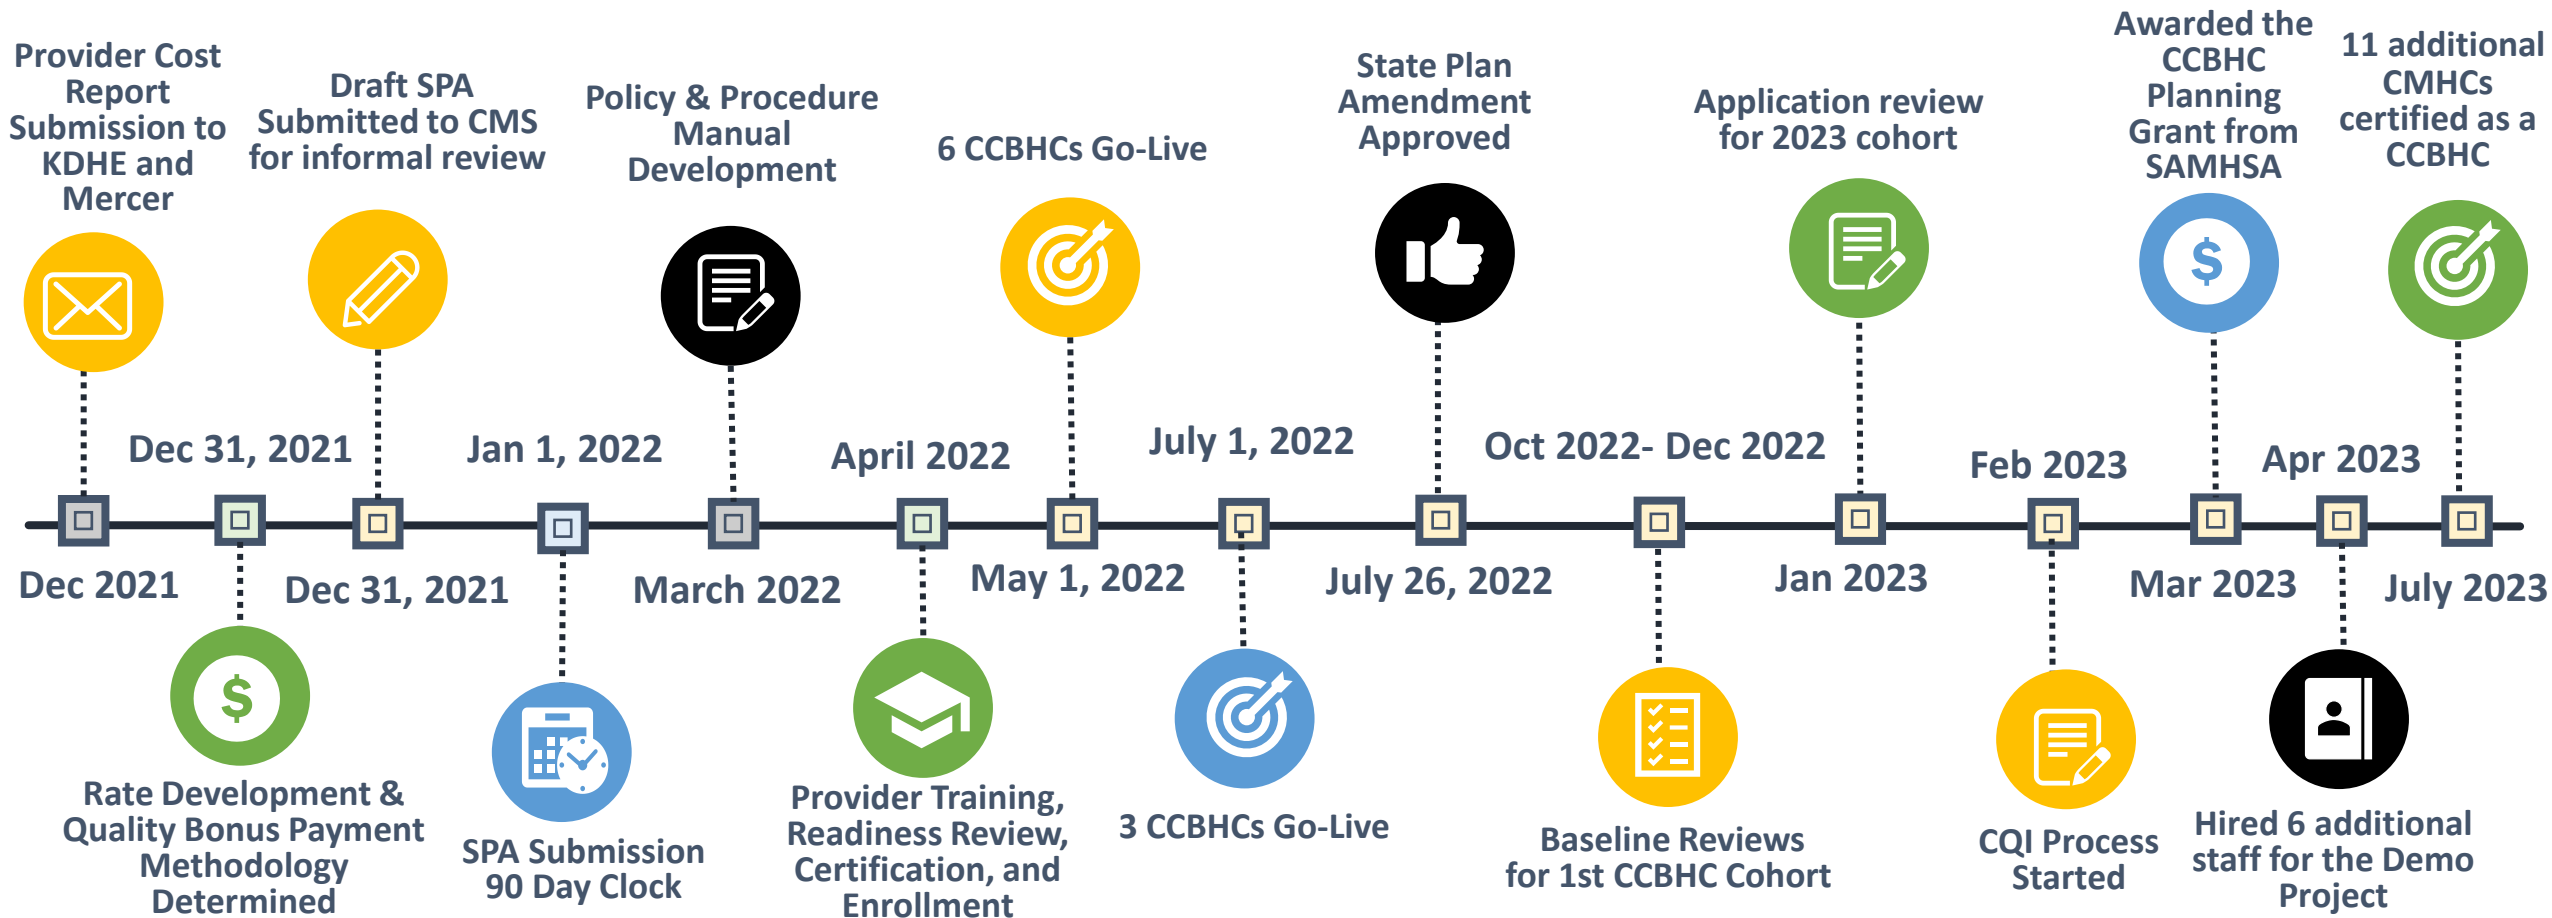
Provider Cost Report Submission to KDHE and Mercer

Draft SPA Submitted to CMS for informal review

Policy & Procedure Manual Development

6 CCBHCs Go-Live

State Plan Amendment Approved

Application review for 2023 cohort

Awarded the CCBHC Planning Grant from SAMHSA

11 additional CMHCs certified as a CCBHC

Dec 31, 2021

Jan 1, 2022

April 2022

July 1, 2022

Oct 2022- Dec 2022

Feb 2023

Apr 2023

Dec 2021

Dec 31, 2021

March 2022

May 1, 2022

July 26, 2022

Jan 2023

Mar 2023

July 2023

$

Rate Development & Quality Bonus Payment Methodology Determined

SPA Submission 90 Day Clock

Provider Training, Readiness Review, Certification, and Enrollment

3 CCBHCs Go-Live

Baseline Reviews for 1st CCBHC Cohort

CQI Process Started

Hired 6 additional staff for the Demo Project